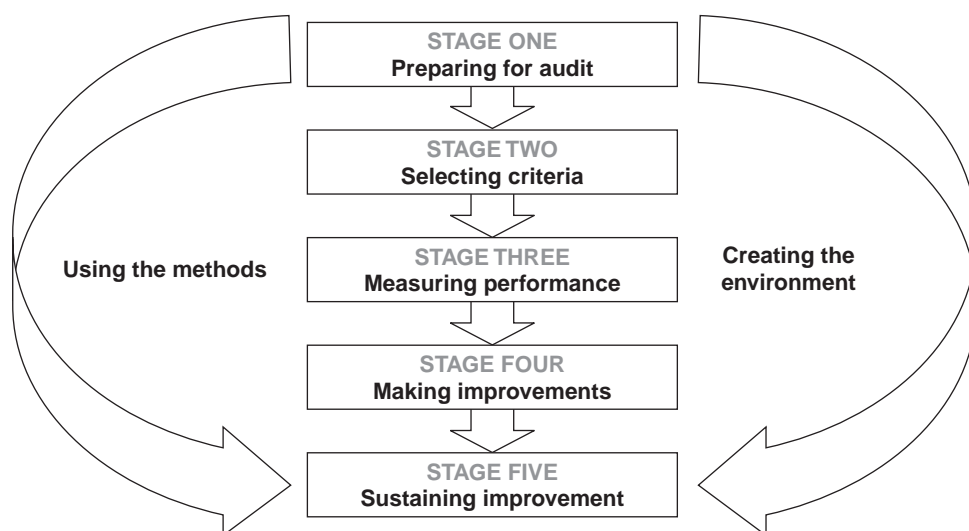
STAGE ONE
Preparing for audit

STAGE TWO
Selecting criteria

Using the methods

STAGE THREE
Measuring performance

Creating the environment

STAGE FOUR
Making improvements

STAGE FIVE
Sustaining improvement